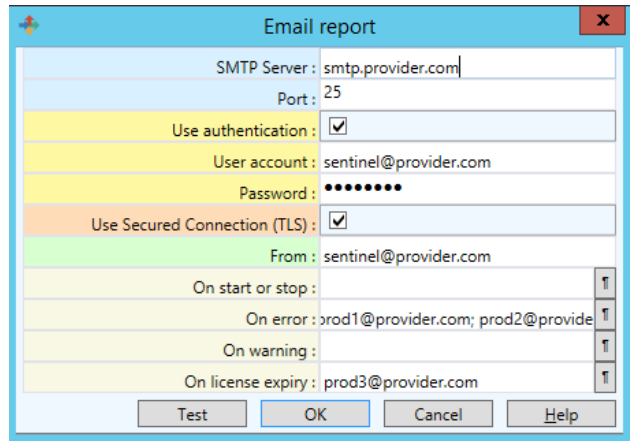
Email report

x

SMTP Server : smtp.provider.com

Port : 25

Use authentication : ☑

User account : sentinel@provider.com

Password : ••••••••

Use Secured Connection (TLS) : ☑

From : sentinel@provider.com

On start or stop : ¶

On error : prod1@provider.com; prod2@provide ¶

On warning : ¶

On license expiry : prod3@provider.com ¶

Test OK Cancel Help